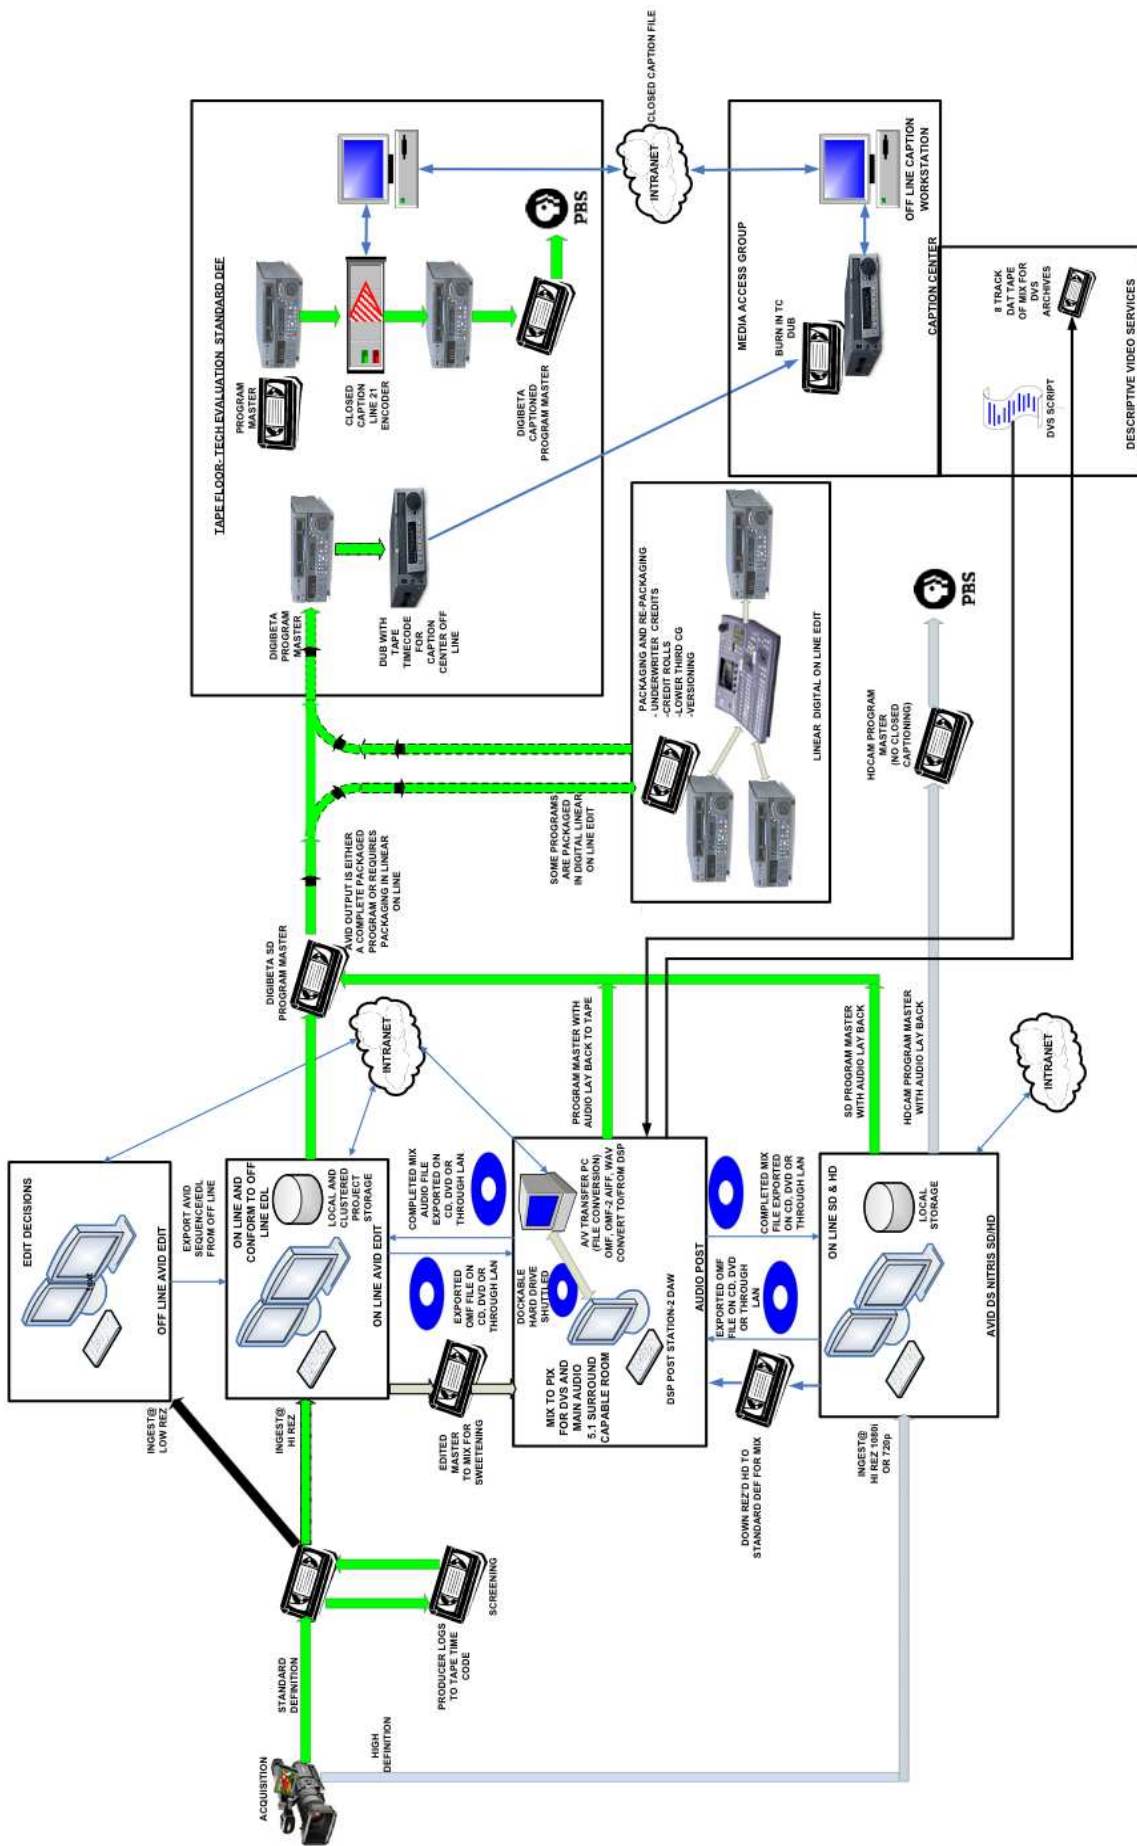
ACQUISITION

STANDARD DEFINITION

HIGH DEFINITION

PRODUCER LOGS TO MIX FOR TAPE TIME CODE

SCREENING

INGEST@ LOW REZ

INGEST@ HI REZ

EDIT DECISIONS

OFF LINE AVID EDIT

EXPORT AVID SEQUENCE/EDL FROM OFF LINE

ON LINE AND CONFORM TO OFF LINE EDL

LOCAL AND CLUSTERED PROJECT STORAGE

ON LINE AVID EDIT

EDITED MASTER TO MIX FOR SWEETENING

EXPORTED OMF FILE ON CD, DVD OR THROUGH LAN

COMPLETED MIX AUDIO FILE EXPORTED ON CD, DVD OR THROUGH LAN

INTRANET

MIX TO PIX FOR DVS AND MAIN AUDIO 5.1 SURROUND CAPABLE ROOM

DOCKABLE HARD DRIVE SHUTTLED

A/V TRANSFER PC (FILE CONVERSION) OMF, OMF-2 AIFF, WAV CONVERT TO/FROM DSP

DSP POST STATION-2 DAW

AUDIO POST

PROGRAM MASTER WITH AUDIO LAY BACK TO TAPE

DOWN REZ'D HD TO STANDARD DEF FOR MIX

EXPORTED OMF FILE ON CD, DVD OR THROUGH LAN

COMPLETED MIX FILE EXPORTED ON CD, DVD OR THROUGH LAN

INGEST@ HI REZ 1080i OR 720p

ON LINE SD & HD

LOCAL STORAGE

AVID DS NITRIS SD/HD

INTRANET

SD PROGRAM MASTER WITH AUDIO LAY BACK

HDCAM PROGRAM MASTER WITH AUDIO LAY BACK

DIGIBETA SD PROGRAM MASTER

AVID OUTPUT IS EITHER A COMPLETE PACKAGED PROGRAM OR REQUIRES PACKAGING IN LINEAR ON LINE

SOME PROGRAMS ARE PACKAGED IN DIGITAL LINEAR ON LINE EDIT

PACKAGING AND RE-PACKAGING
- UNDERWRITER CREDITS
-CREDIT ROLLS
-LOWER THIRD CG
-VERSIONING

LINEAR DIGITAL ON LINE EDIT

HDCAM PROGRAM MASTER (NO CLOSED CAPTIONING)

PBS

TAPE FLOOR- TECH EVALUATION STANDARD DEF

DIGIBETA PROGRAM MASTER

DUB WITH TAPE TIMECODE FOR CAPTION CENTER OFF LINE

PROGRAM MASTER

CLOSED CAPTION LINE 21 ENCODER

DIGIBETA CAPTIONED PROGRAM MASTER

PBS

INTRANET

CLOSED CAPTION FILE

MEDIA ACCESS GROUP

BURN IN TC DUB

OFF LINE CAPTION WORKSTATION

CAPTION CENTER

DVS SCRIPT

8 TRACK DAT TAPE OF MIX FOR DVS ARCHIVES

DESCRIPTIVE VIDEO SERVICES